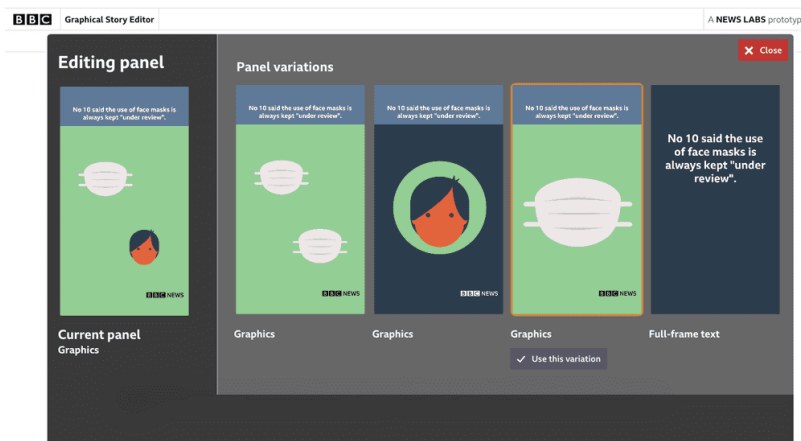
BBC Graphical Story Editor

A NEWS LABS prototyp

Close

Editing panel

No 10 said the use of face masks is always kept "under review".

BBC NEWS

Current panel
Graphics

Panel variations

No 10 said the use of face masks is always kept "under review".

BBC NEWS

Graphics

No 10 said the use of face masks is always kept "under review".

BBC NEWS

Graphics

No 10 said the use of face masks is always kept "under review".

BBC NEWS

Graphics

Use this variation

No 10 said the use of face masks is always kept "under review".

Full-frame text